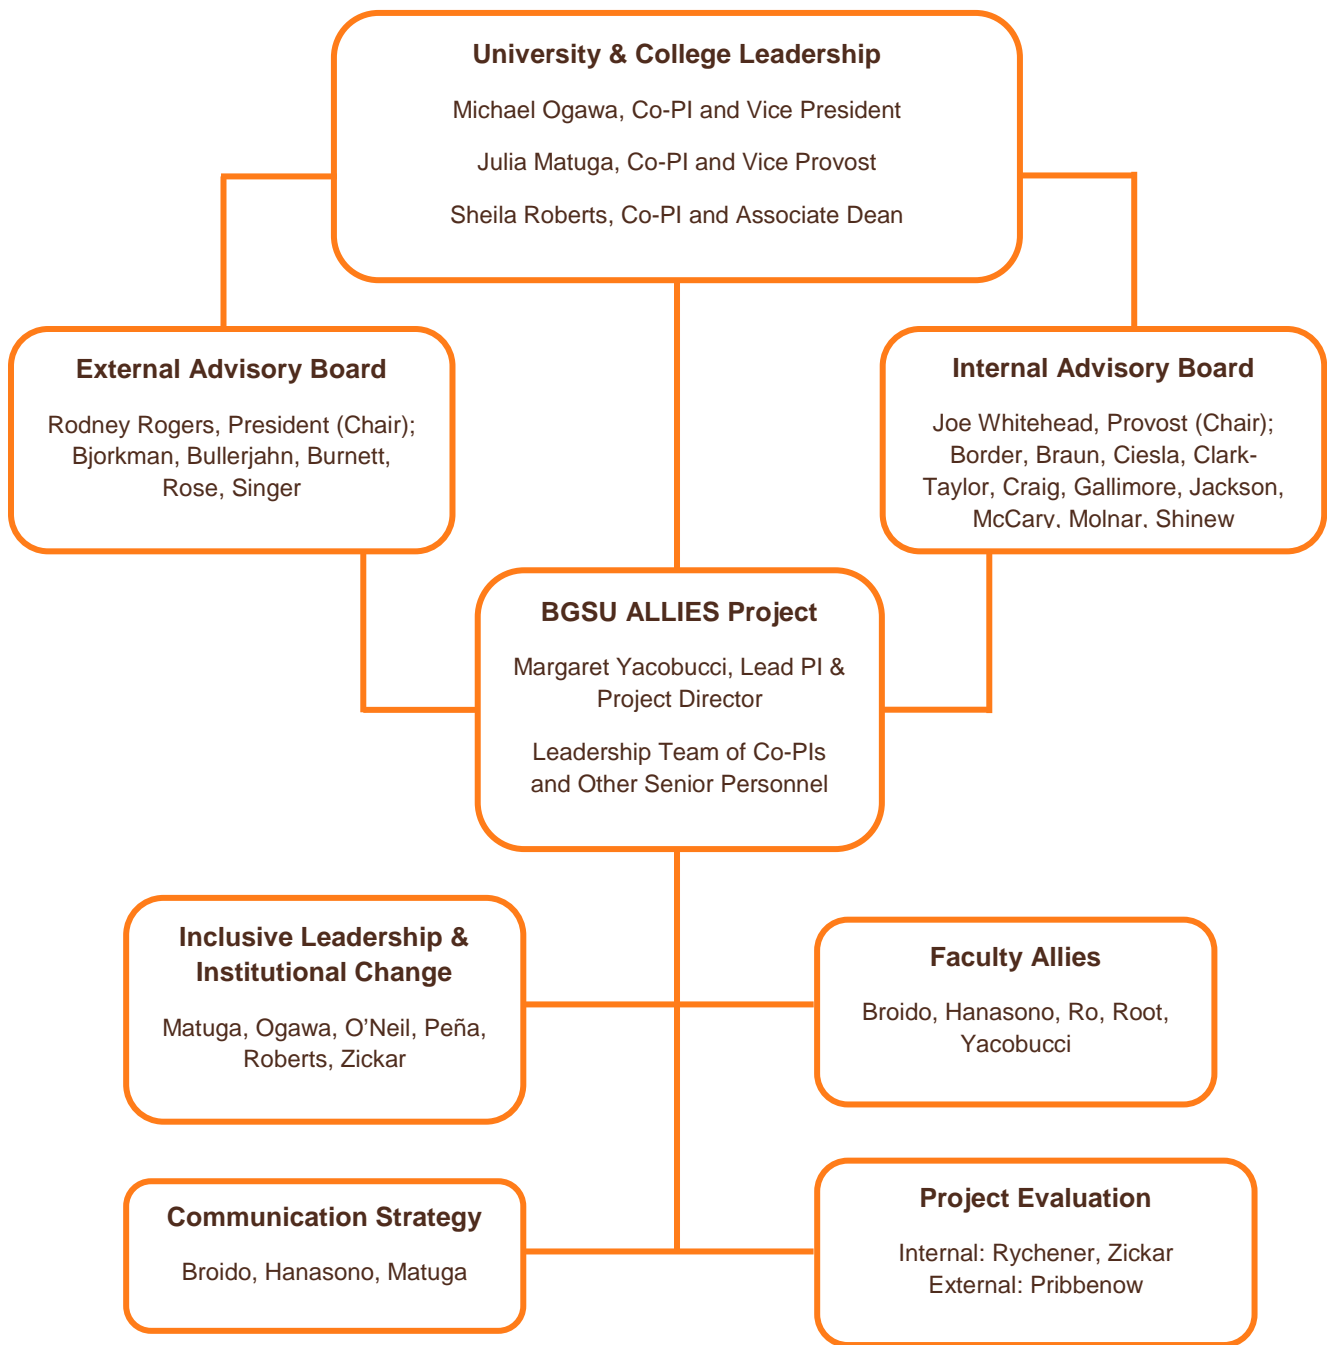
University & College Leadership

Michael Ogawa, Co-PI and Vice President

Julia Matuga, Co-PI and Vice Provost

Sheila Roberts, Co-PI and Associate Dean

External Advisory Board

Rodney Rogers, President (Chair); Bjorkman, Bullerjahn, Burnett, Rose, Singer

Internal Advisory Board

Joe Whitehead, Provost (Chair); Border, Braun, Ciesla, Clark-Taylor, Craig, Gallimore, Jackson, McCary, Molnar, Shinew

BGSU ALLIES Project

Margaret Yacobucci, Lead PI & Project Director

Leadership Team of Co-PIs and Other Senior Personnel

Inclusive Leadership & Institutional Change

Matuga, Ogawa, O'Neil, Peña, Roberts, Zickar

Faculty Allies

Broido, Hanasono, Ro, Root, Yacobucci

Communication Strategy

Broido, Hanasono, Matuga

Project Evaluation

Internal: Rychener, Zickar
External: Pribbenow